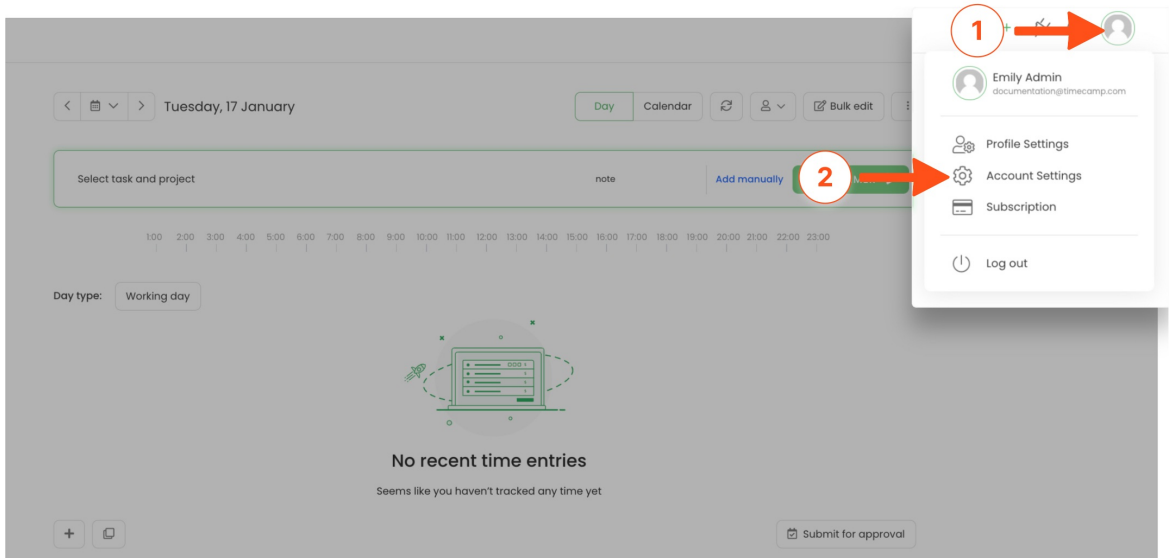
1

Emily Admin
documentation@timecamp.com

Profile Settings

2

Account Settings

Subscription

Log out

Tuesday, 17 January

Day

Calendar

Bulk edit

Select task and project

note

Add manually

1:00 2:00 3:00 4:00 5:00 6:00 7:00 8:00 9:00 10:00 11:00 12:00 13:00 14:00 15:00 16:00 17:00 18:00 19:00 20:00 21:00 22:00 23:00

Day type:

Working day

No recent time entries

Seems like you haven't tracked any time yet

Submit for approval